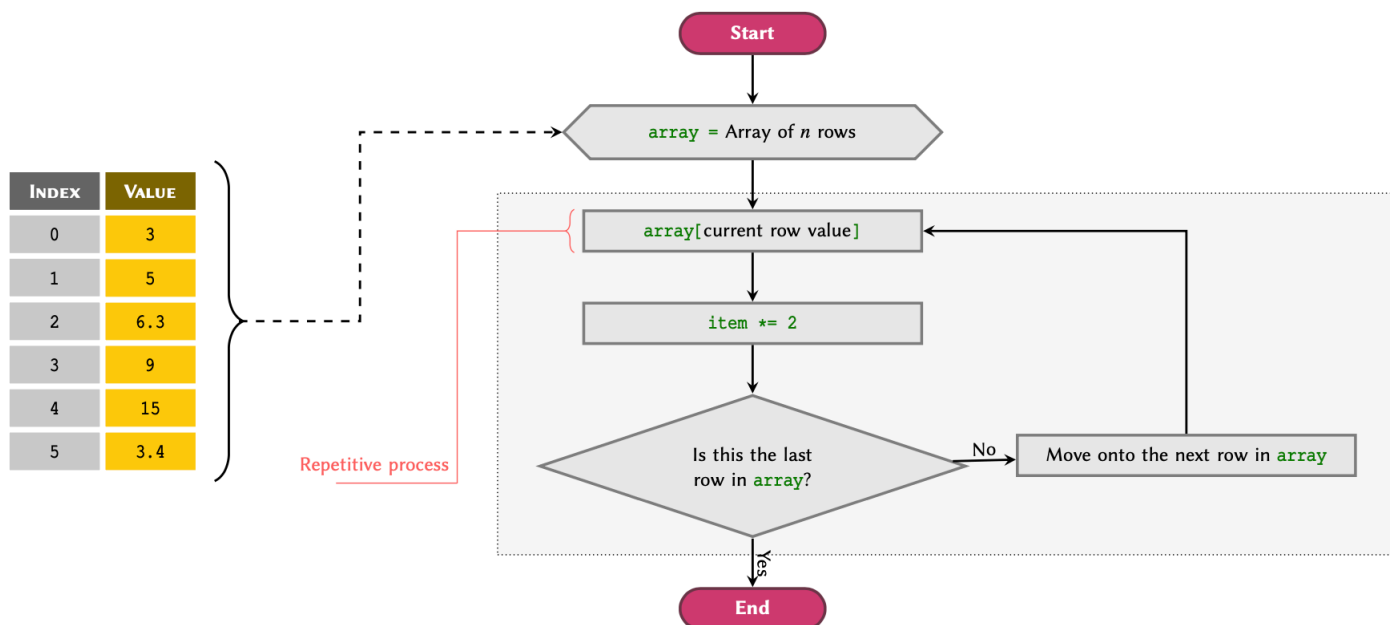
| Index | Value |
|---|---|
| 0 | 3 |
| 1 | 5 |
| 2 | 6.3 |
| 3 | 9 |
| 4 | 15 |
| 5 | 3.4 |

Start

array = Array of $n$ rows

array[current row value]

item *= 2

Is this the last row in array?

No

Move onto the next row in array

Yes

Repetitive process

End